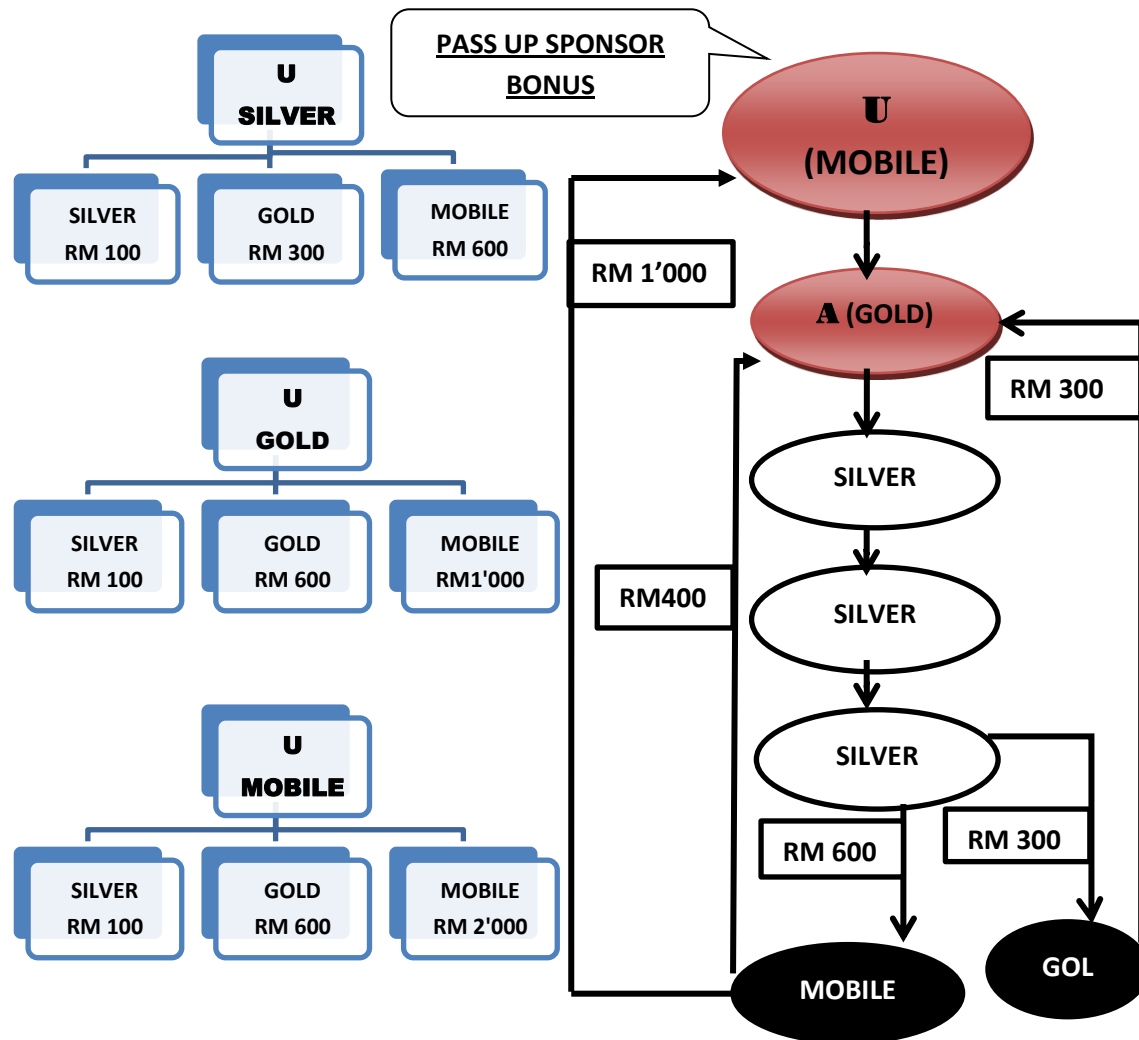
U
SILVER

SILVER
RM 100

GOLD
RM 300

MOBILE
RM 600

U
GOLD

SILVER
RM 100

GOLD
RM 600

MOBILE
RM1'000

U
MOBILE

SILVER
RM 100

GOLD
RM 600

MOBILE
RM 2'000

PASS UP SPONSOR BONUS

U
(MOBILE)

RM 1’000

A (GOLD)

RM 300

SILVER

RM400

SILVER

SILVER

RM 600

RM 300

MOBILE

GOL